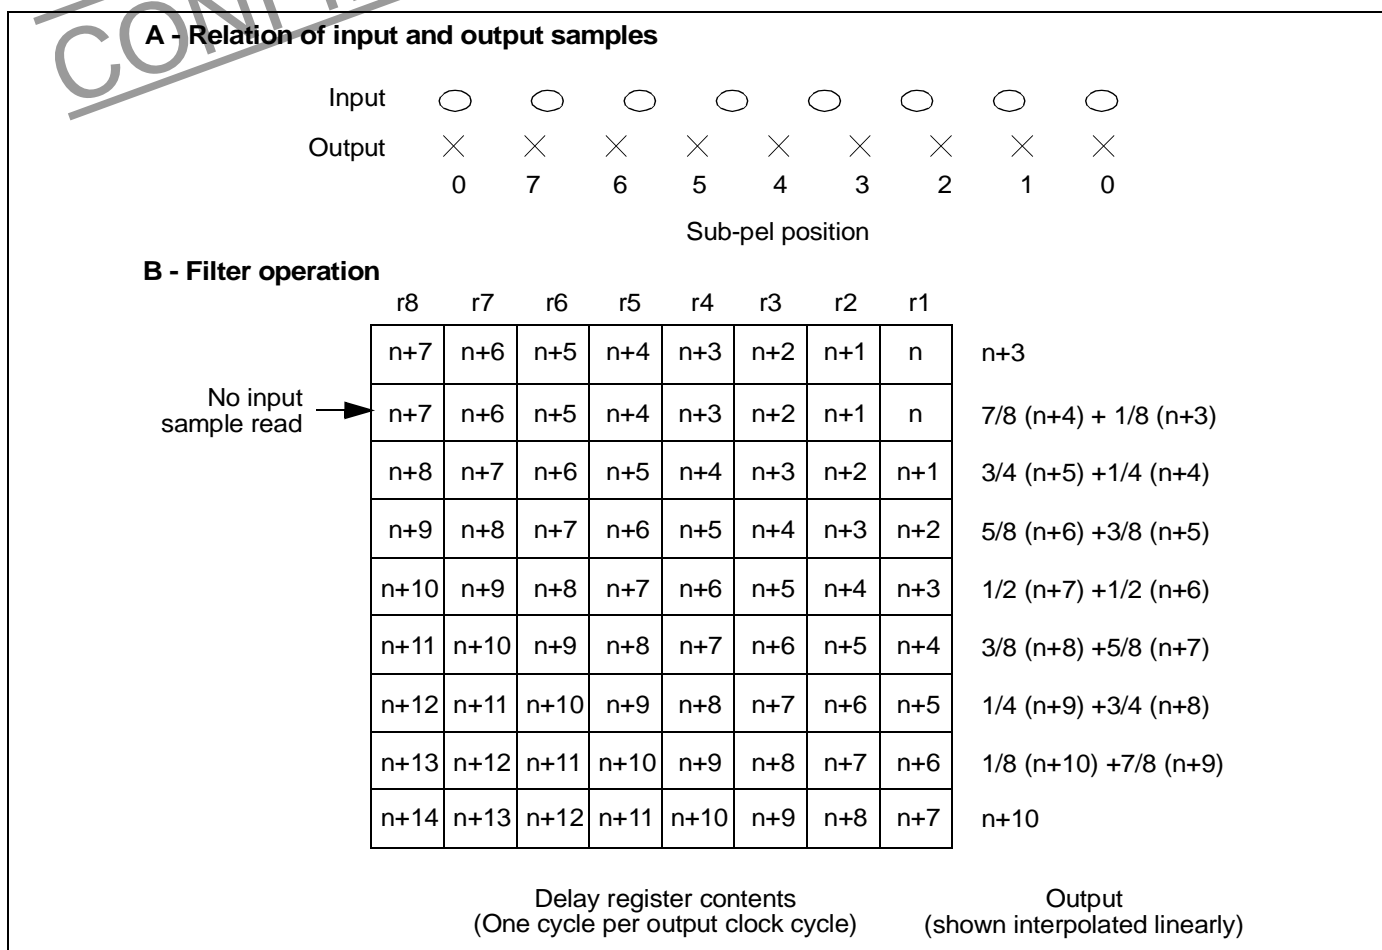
CONF

A - Relation of input and output samples

Input

Output

0 7 6 5 4 3 2 1 0

Sub-pel position

B - Filter operation

| r8 | r7 | r6 | r5 | r4 | r3 | r2 | r1 | |
|---|---|---|---|---|---|---|---|---|
| n+7 | n+6 | n+5 | n+4 | n+3 | n+2 | n+1 | n | n+3 |
| n+7 | n+6 | n+5 | n+4 | n+3 | n+2 | n+1 | n | 7/8 (n+4) + 1/8 (n+3) |
| n+8 | n+7 | n+6 | n+5 | n+4 | n+3 | n+2 | n+1 | 3/4 (n+5) +1/4 (n+4) |
| n+9 | n+8 | n+7 | n+6 | n+5 | n+4 | n+3 | n+2 | 5/8 (n+6) +3/8 (n+5) |
| n+10 | n+9 | n+8 | n+7 | n+6 | n+5 | n+4 | n+3 | 1/2 (n+7) +1/2 (n+6) |
| n+11 | n+10 | n+9 | n+8 | n+7 | n+6 | n+5 | n+4 | 3/8 (n+8) +5/8 (n+7) |
| n+12 | n+11 | n+10 | n+9 | n+8 | n+7 | n+6 | n+5 | 1/4 (n+9) +3/4 (n+8) |
| n+13 | n+12 | n+11 | n+10 | n+9 | n+8 | n+7 | n+6 | 1/8 (n+10) +7/8 (n+9) |
| n+14 | n+13 | n+12 | n+11 | n+10 | n+9 | n+8 | n+7 | n+10 |

No input sample read

Delay register contents
(One cycle per output clock cycle)

Output
(shown interpolated linearly)